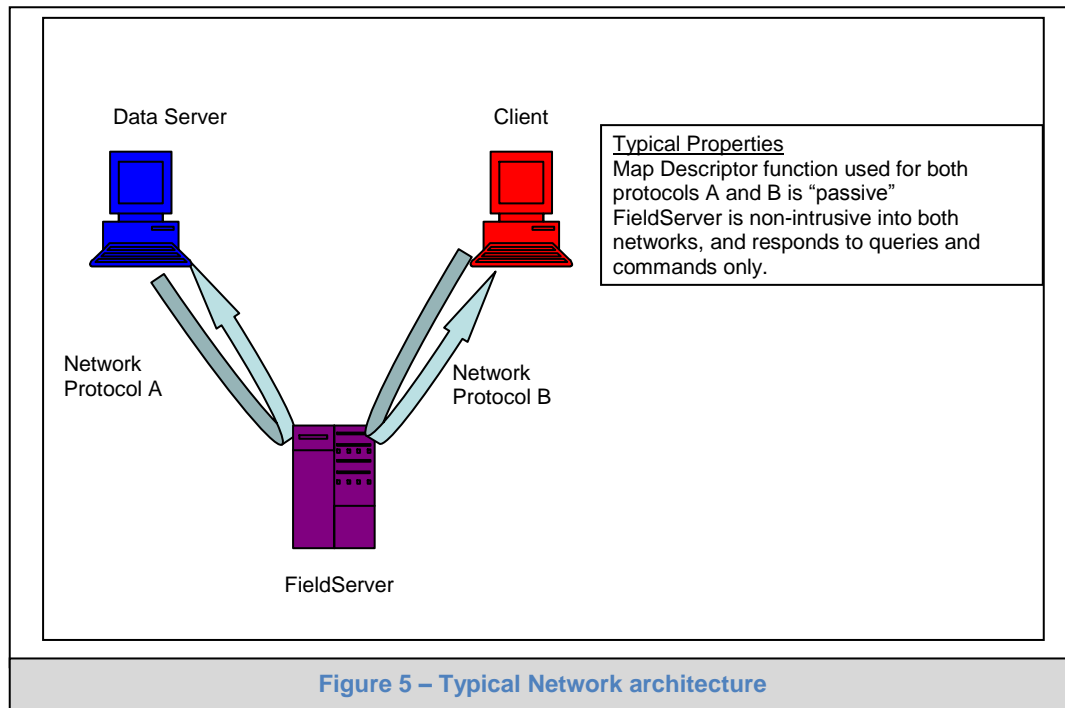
Data Server

Client

Typical Properties
Map Descriptor function used for both protocols A and B is “passive”
FieldServer is non-intrusive into both networks, and responds to queries and commands only.

Network Protocol A

Network Protocol B

FieldServer

Figure 5 – Typical Network architecture